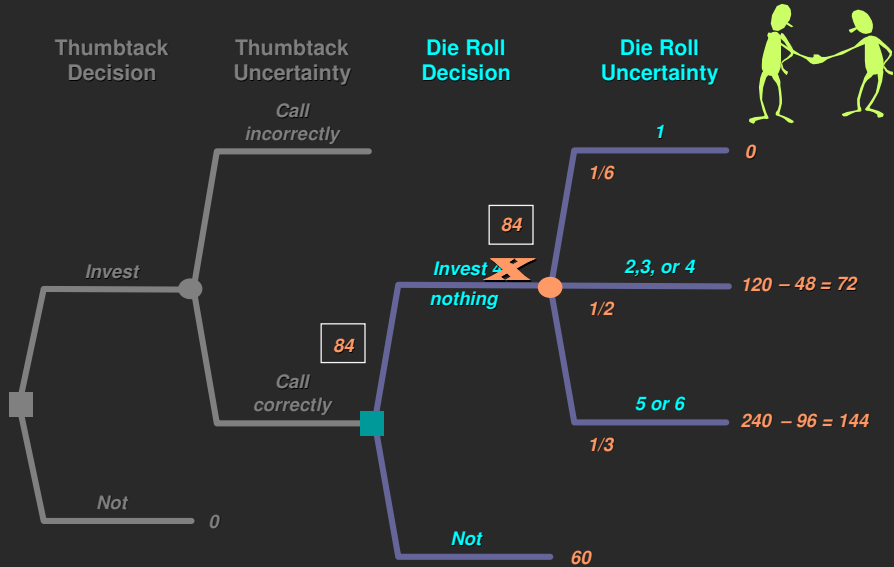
Thumbtack Decision

Thumbtack Uncertainty

Die Roll Decision

Die Roll Uncertainty

Call incorrectly

Invest

Call correctly

84

Not

0

84

Invest 4 X nothing

Not

60

1

1/6

0

2,3, or 4

1/2

120 – 48 = 72

5 or 6

1/3

240 – 96 = 144